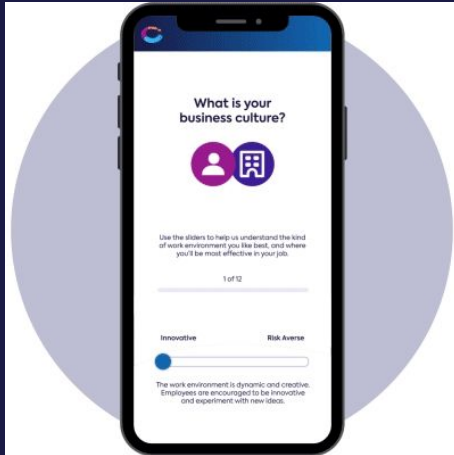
What is your business culture?

Use the sliders to help us understand the kind of work environment you like best, and where you'll be most effective in your job.

1 of 12

Innovative

Risk Averse

The work environment is dynamic and creative. Employees are encouraged to be innovative and experiment with new ideas.